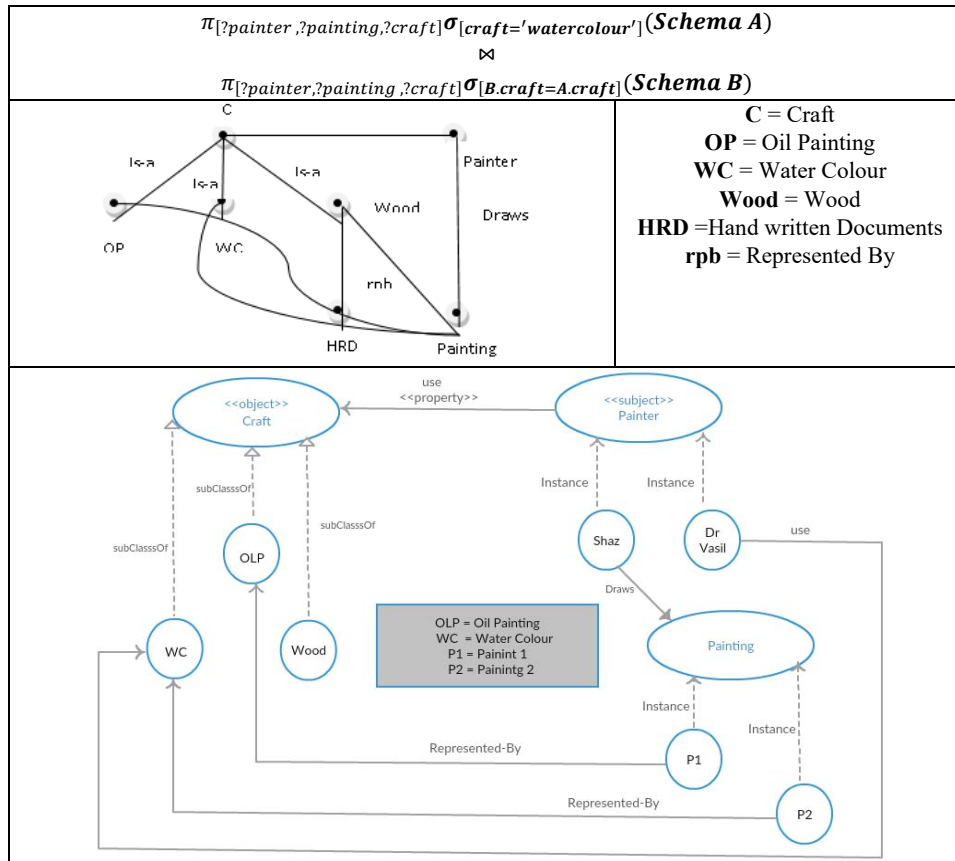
$\pi_{[?painter\ ,?painting,?craft]}\boldsymbol{\sigma}_{[\boldsymbol{craft='watercolour'}]}(\boldsymbol{Schema\ A})$

$\bowtie$

$\pi_{[?painter,?painting\ ,?craft]}\boldsymbol{\sigma}_{[\boldsymbol{B.craft=A.craft}]}(\boldsymbol{Schema\ B})$

| | |
|---|---|
| C<br>Is-a<br>Is-a<br>Is-a<br>Painter<br>Wood<br>Draws<br>OP<br>WC<br>rpb<br>HRD<br>Painting | **C** = Craft<br>**OP** = Oil Painting<br>**WC** = Water Colour<br>**Wood** = Wood<br>**HRD** =Hand written Documents<br>**rpb** = Represented By |

use
<<property>>
<<object>>
Craft
<<subject>>
Painter
subClassOf
subClasssOf
subClasssOf
Instance
Instance
OLP
Shaz
Dr Vasil
use
Draws
WC
Wood
OLP = Oil Painting
WC = Water Colour
P1 = Painint 1
P2 = Painintg 2
Painting
Instance
Instance
Represented-By
P1
Represented-By
P2